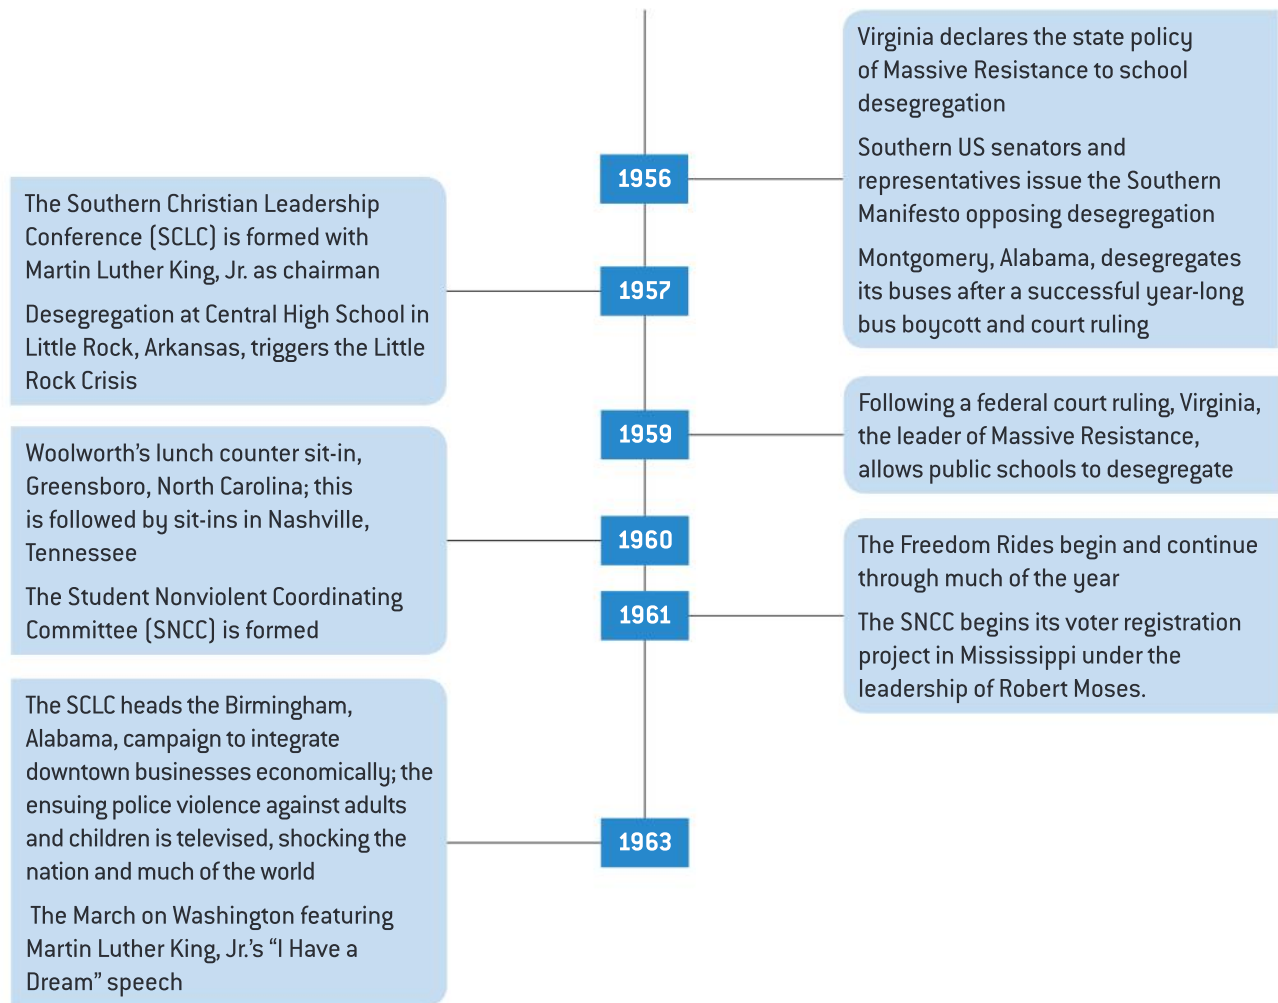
1956

Virginia declares the state policy of Massive Resistance to school desegregation

Southern US senators and representatives issue the Southern Manifesto opposing desegregation

Montgomery, Alabama, desegregates its buses after a successful year-long bus boycott and court ruling

1957

The Southern Christian Leadership Conference (SCLC) is formed with Martin Luther King, Jr. as chairman

Desegregation at Central High School in Little Rock, Arkansas, triggers the Little Rock Crisis

1959

Following a federal court ruling, Virginia, the leader of Massive Resistance, allows public schools to desegregate

1960

Woolworth's lunch counter sit-in, Greensboro, North Carolina; this is followed by sit-ins in Nashville, Tennessee

The Student Nonviolent Coordinating Committee (SNCC) is formed

1961

The Freedom Rides begin and continue through much of the year

The SNCC begins its voter registration project in Mississippi under the leadership of Robert Moses.

1963

The SCLC heads the Birmingham, Alabama, campaign to integrate downtown businesses economically; the ensuing police violence against adults and children is televised, shocking the nation and much of the world

The March on Washington featuring Martin Luther King, Jr.'s "I Have a Dream" speech